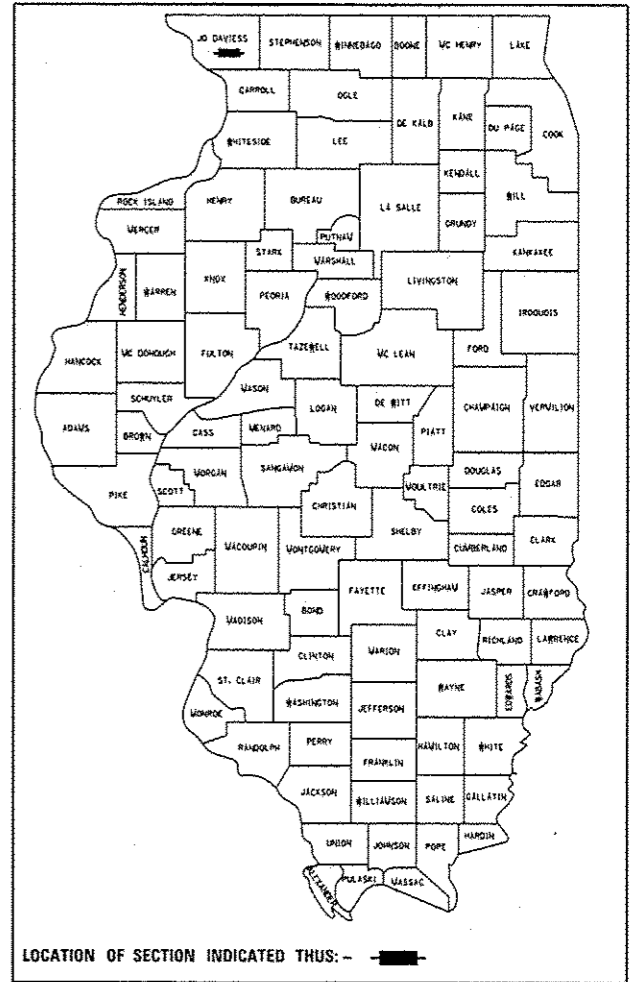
JO DAVIESS
STEPHENSON
WINNEBAGO
BOONE
MC HENRY
LAKE
CARROLL
OGLE
DE KALB
KANE
DU PAGE
COOK
WHITESIDE
LEE
KENDALL
WILL
ROCK ISLAND
HENRY
BUREAU
LA SALLE
GRUNDY
MERCER
PUTNAM
STARK
MARSHALL
KANKAKEE
HENDERSON
WARREN
KNOX
PEORIA
WOODFORD
LIVINGSTON
IROQUOIS
HANCOCK
MC DONOUGH
FULTON
TAZEWELL
MC LEAN
FORD
MASON
SCHUYLER
LOGAN
DE WITT
CHAMPAIGN
VERMILION
ADAMS
BROWN
CASS
MENARD
PIATT
MACON
SANGAMON
MORGAN
SCOTT
DOUGLAS
EDGAR
MOULTRIE
PIKE
CHRISTIAN
COLES
SHELBY
GREENE
CALHOUN
MACOUPIN
MONTGOMERY
CUMBERLAND
CLARK
JERSEY
FAYETTE
EFFINGHAM
JASPER
CRAWFORD
MADISON
BOND
CLAY
RICHLAND
LAWRENCE
MARION
CLINTON
ST. CLAIR
WASHINGTON
WAYNE
EDWARDS
WABASH
MONROE
JEFFERSON
RANDOLPH
PERRY
HAMILTON
WHITE
FRANKLIN
JACKSON
WILLIAMSON
SALINE
GALLATIN
UNION
JOHNSON
POPE
HARDIN
ALEXANDER
PULASKI
MASSAC
LOCATION OF SECTION INDICATED THUS:-